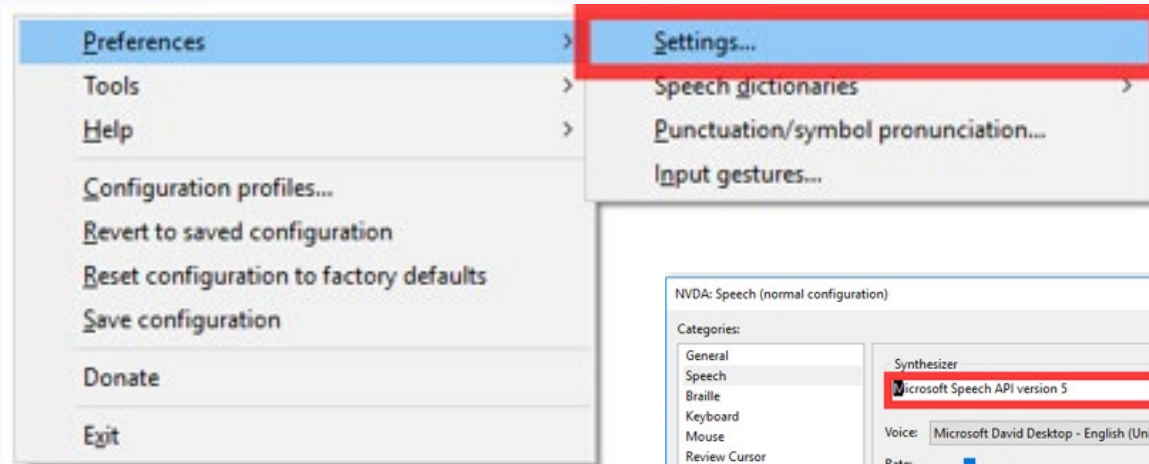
Preferences
Tools
Help
Configuration profiles...
Revert to saved configuration
Reset configuration to factory defaults
Save configuration
Donate
Exit

Settings...
Speech dictionaries
Punctuation/symbol pronunciation...
Input gestures...

NVDA: Speech (normal configuration)
Categories:
General
Speech
Braille
Keyboard
Mouse
Review Cursor
Synthesizer
Microsoft Speech API version 5
Voice: Microsoft David Desktop - English (Un
Rate: